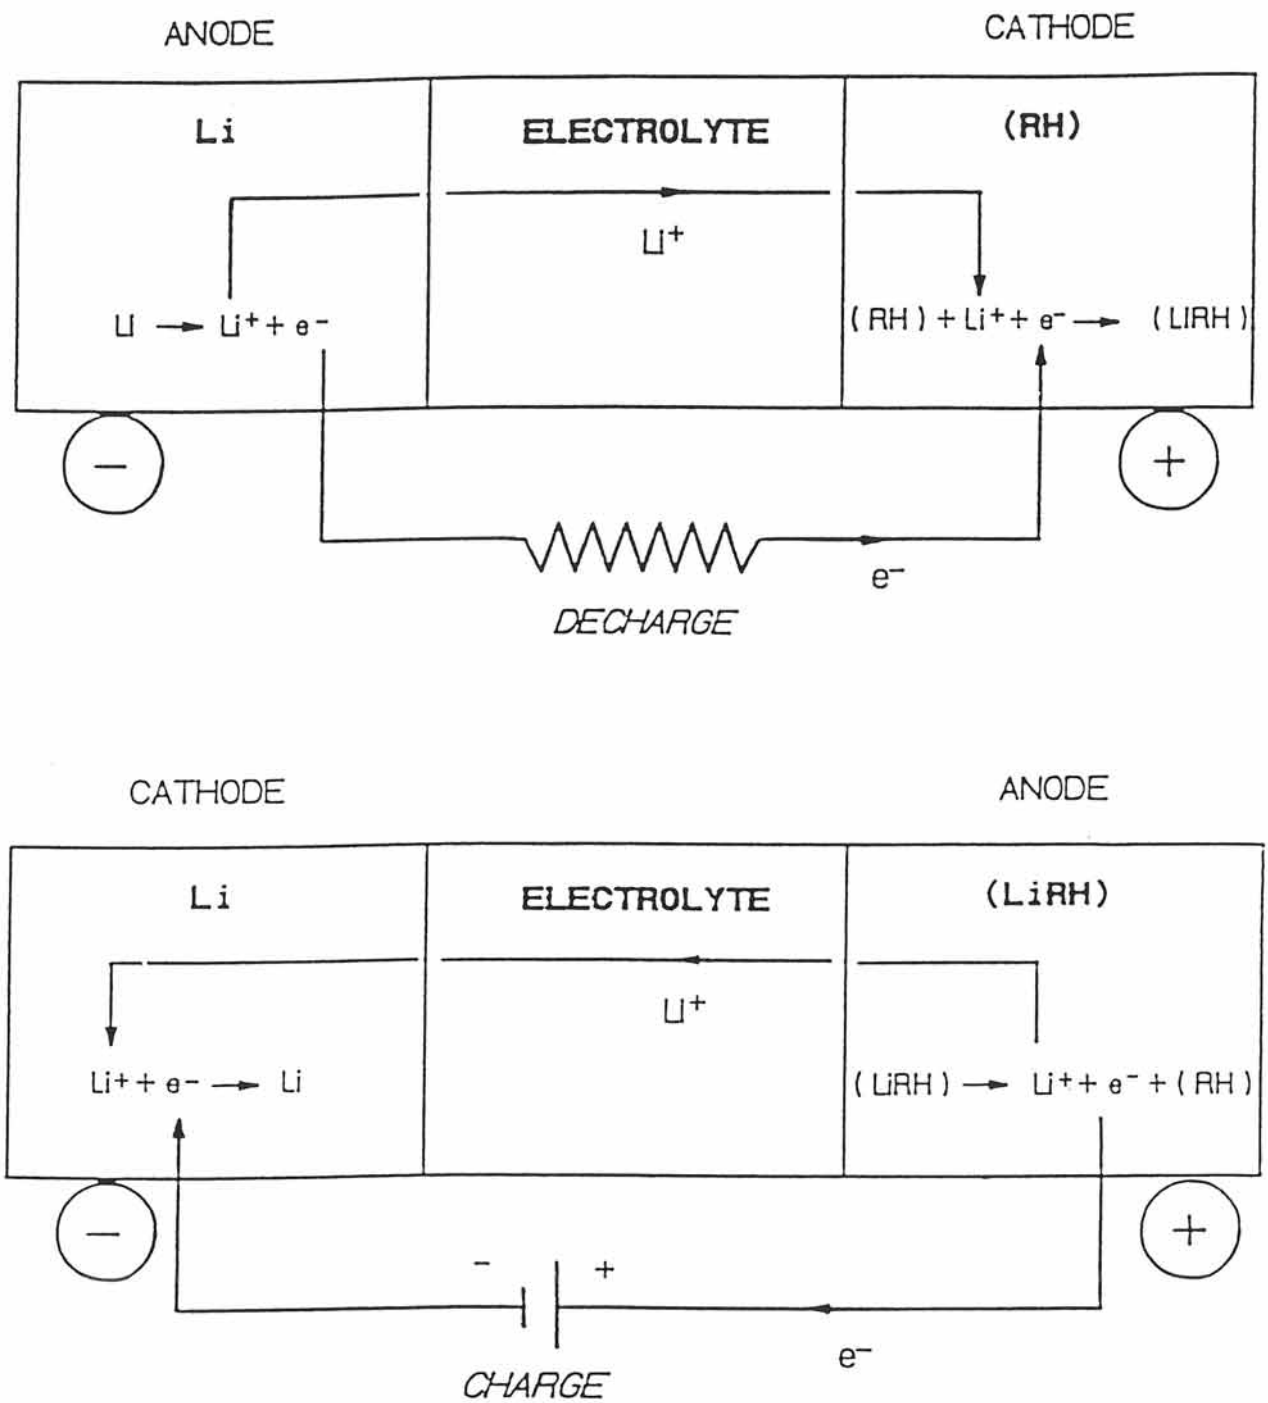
ANODE

CATHODE

Li

ELECTROLYTE

(RH)

$Li^+$

$Li \rightarrow Li^+ + e^-$

$(RH) + Li^+ + e^- \rightarrow (LiRH)$

−

+

$e^-$

DECHARGE

CATHODE

ANODE

Li

ELECTROLYTE

(LiRH)

$Li^+$

$Li^+ + e^- \rightarrow Li$

$(LiRH) \rightarrow Li^+ + e^- + (RH)$

−

+

-

+

$e^-$

CHARGE